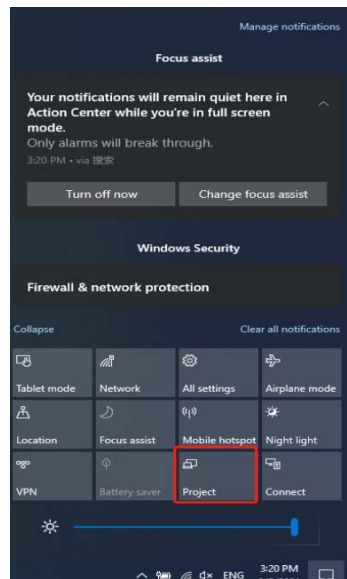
Manage notifications

Focus assist

Your notifications will remain quiet here in Action Center while you're in full screen mode.
Only alarms will break through.
3:20 PM • via 搜索

Turn off now
Change focus assist

Windows Security

Firewall & network protection

Collapse
Clear all notifications

| Tablet mode | Network | All settings | Airplane mode |
|---|---|---|---|
| Location | Focus assist | Mobile hotspot | Night light |
| VPN | Battery saver | Project | Connect |

ENG
3:20 PM